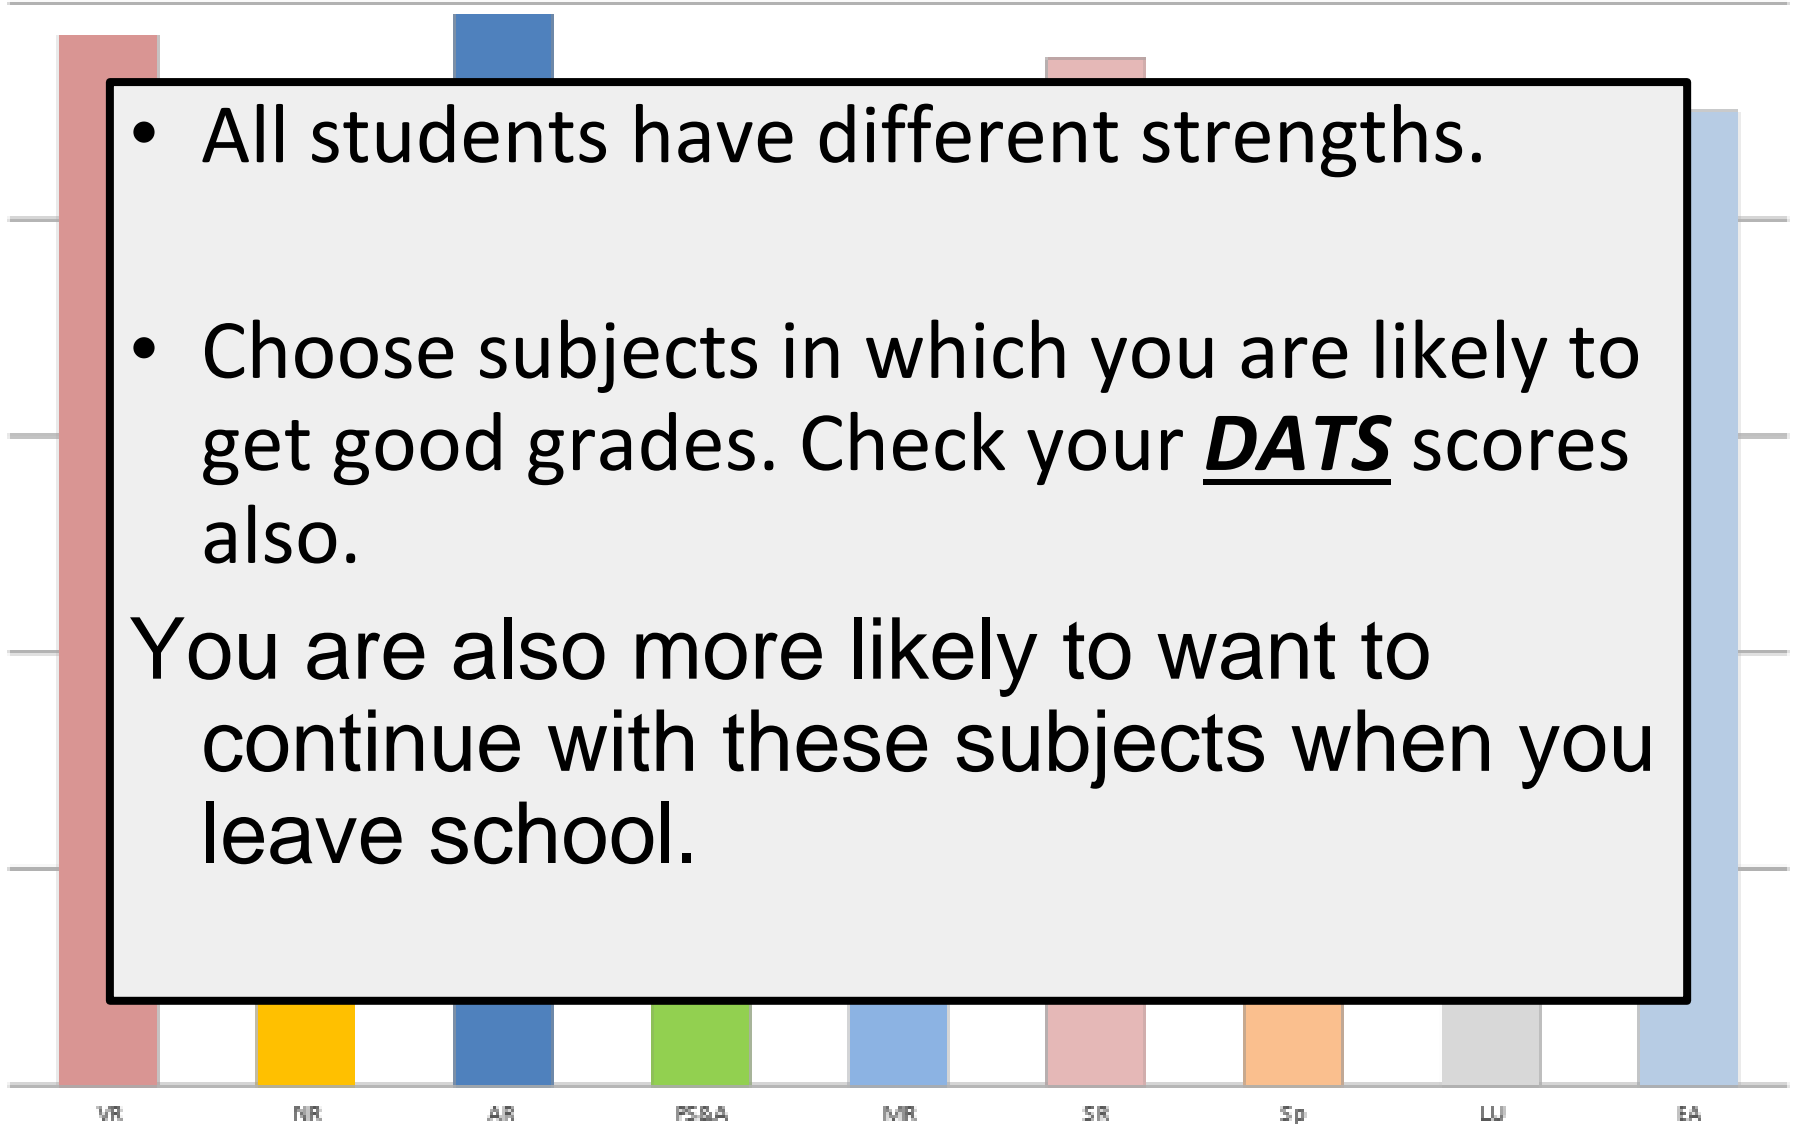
• All students have different strengths.

• Choose subjects in which you are likely to get good grades. Check your ***DATS*** scores also.

You are also more likely to want to continue with these subjects when you leave school.

VR NR AR PS&A MR SR Sp LU EA